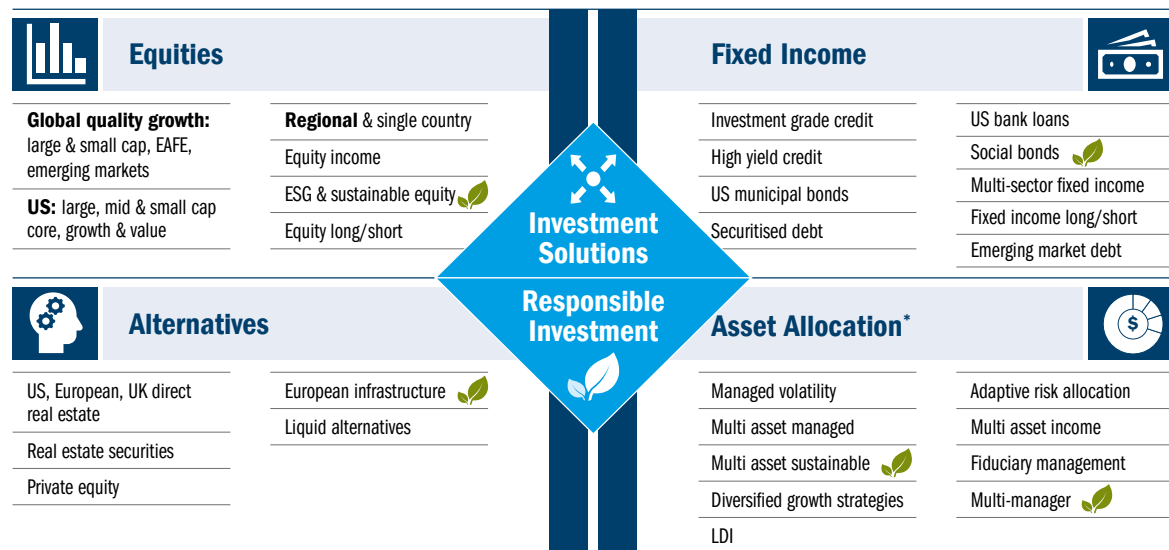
Equities

Global quality growth: large & small cap, EAFE, emerging markets

US: large, mid & small cap core, growth & value

Regional & single country

Equity income

ESG & sustainable equity

Equity long/short

Fixed Income

Investment grade credit

High yield credit

US municipal bonds

Securitised debt

US bank loans

Social bonds

Multi-sector fixed income

Fixed income long/short

Emerging market debt

Investment Solutions

Responsible Investment

Alternatives

US, European, UK direct real estate

Real estate securities

Private equity

European infrastructure

Liquid alternatives

Asset Allocation*

Managed volatility

Multi asset managed

Multi asset sustainable

Diversified growth strategies

LDI

Adaptive risk allocation

Multi asset income

Fiduciary management

Multi-manager